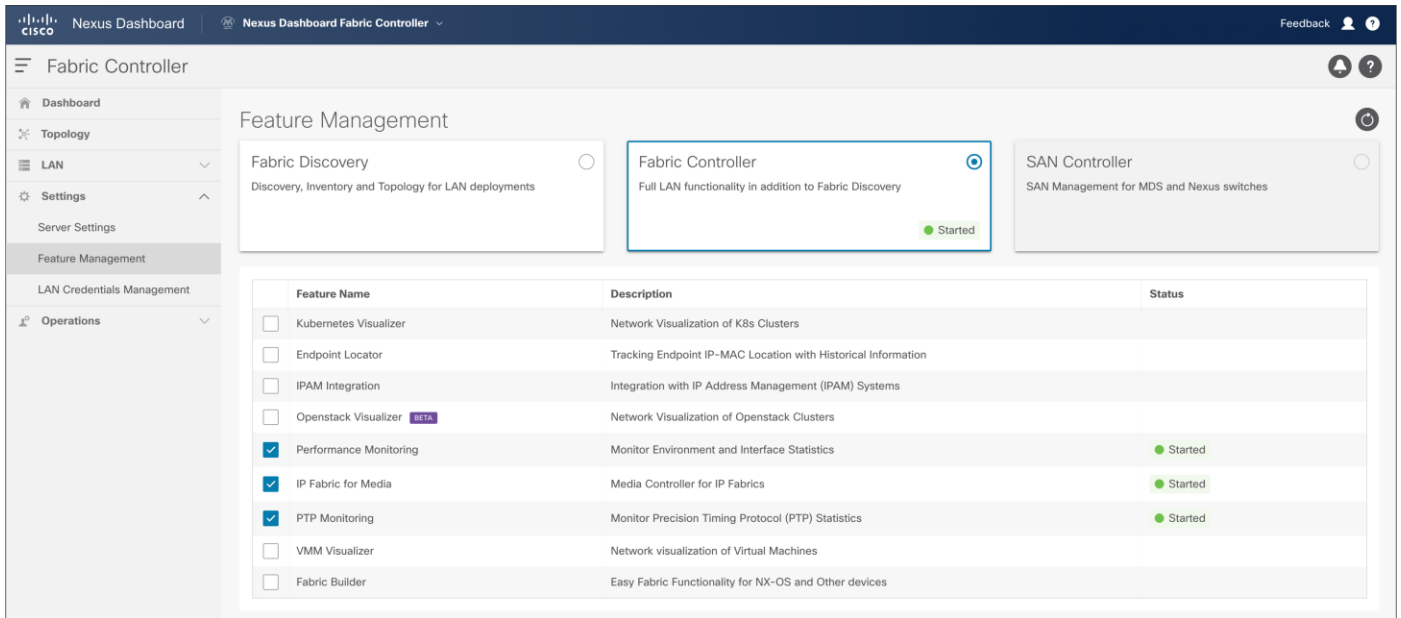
cisco Nexus Dashboard | Nexus Dashboard Fabric Controller

Feedback

Fabric Controller

Dashboard
Topology
LAN
Settings
Server Settings
Feature Management
LAN Credentials Management
Operations

Feature Management

Fabric Discovery
Discovery, Inventory and Topology for LAN deployments

Fabric Controller
Full LAN functionality in addition to Fabric Discovery
Started

SAN Controller
SAN Management for MDS and Nexus switches

| | Feature Name | Description | Status |
|---|---|---|---|
| | Kubernetes Visualizer | Network Visualization of K8s Clusters | |
| | Endpoint Locator | Tracking Endpoint IP-MAC Location with Historical Information | |
| | IPAM Integration | Integration with IP Address Management (IPAM) Systems | |
| | Openstack Visualizer BETA | Network Visualization of Openstack Clusters | |
| ✓ | Performance Monitoring | Monitor Environment and Interface Statistics | Started |
| ✓ | IP Fabric for Media | Media Controller for IP Fabrics | Started |
| ✓ | PTP Monitoring | Monitor Precision Timing Protocol (PTP) Statistics | Started |
| | VMM Visualizer | Network visualization of Virtual Machines | |
| | Fabric Builder | Easy Fabric Functionality for NX-OS and Other devices | |